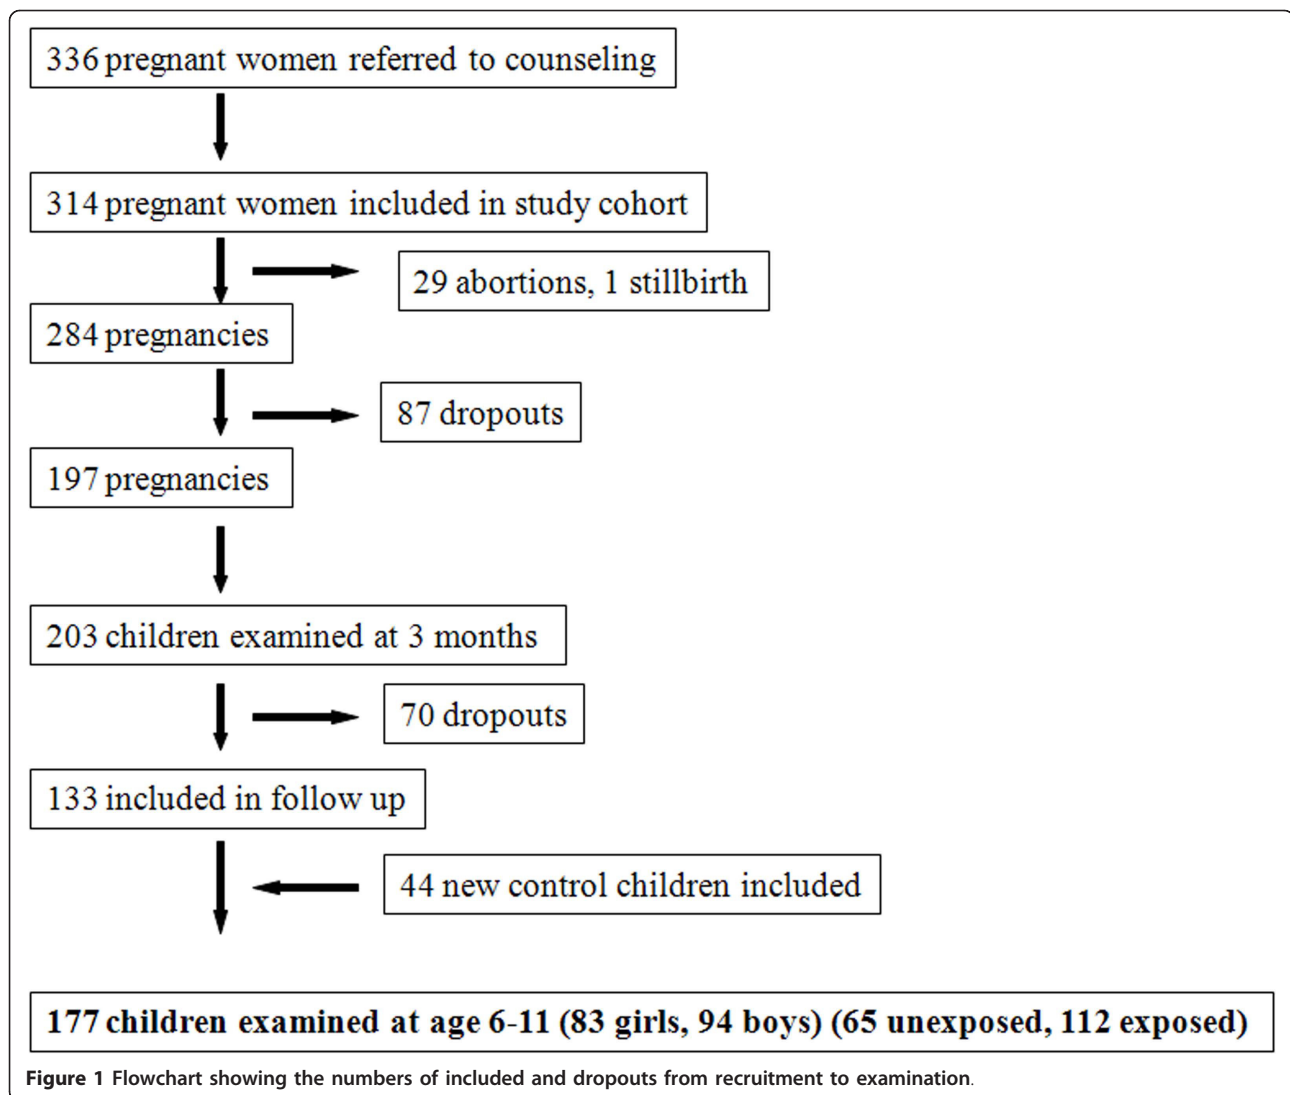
336 pregnant women referred to counseling

314 pregnant women included in study cohort

29 abortions, 1 stillbirth

284 pregnancies

87 dropouts

197 pregnancies

203 children examined at 3 months

70 dropouts

133 included in follow up

44 new control children included

177 children examined at age 6-11 (83 girls, 94 boys) (65 unexposed, 112 exposed)

Figure 1 Flowchart showing the numbers of included and dropouts from recruitment to examination.